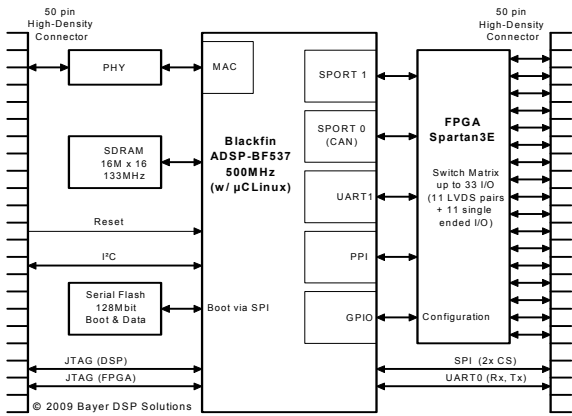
50 pin
High-Density
Connector

50 pin
High-Density
Connector

PHY

MAC

SPORT 1

SDRAM
16M x 16
133MHz

Blackfin
ADSP-BF537
500MHz
(w/ µCLinux)

SPORT 0
(CAN)

FPGA
Spartan3E

Switch Matrix
up to 33 I/O
(11 LVDS pairs
+ 11 single
ended I/O)

UART1

Reset

I²C

PPI

Serial Flash
128Mbit
Boot & Data

Boot via SPI

GPIO

Configuration

JTAG (DSP)

JTAG (FPGA)

SPI (2x CS)

UART0 (Rx, Tx)

© 2009 Bayer DSP Solutions